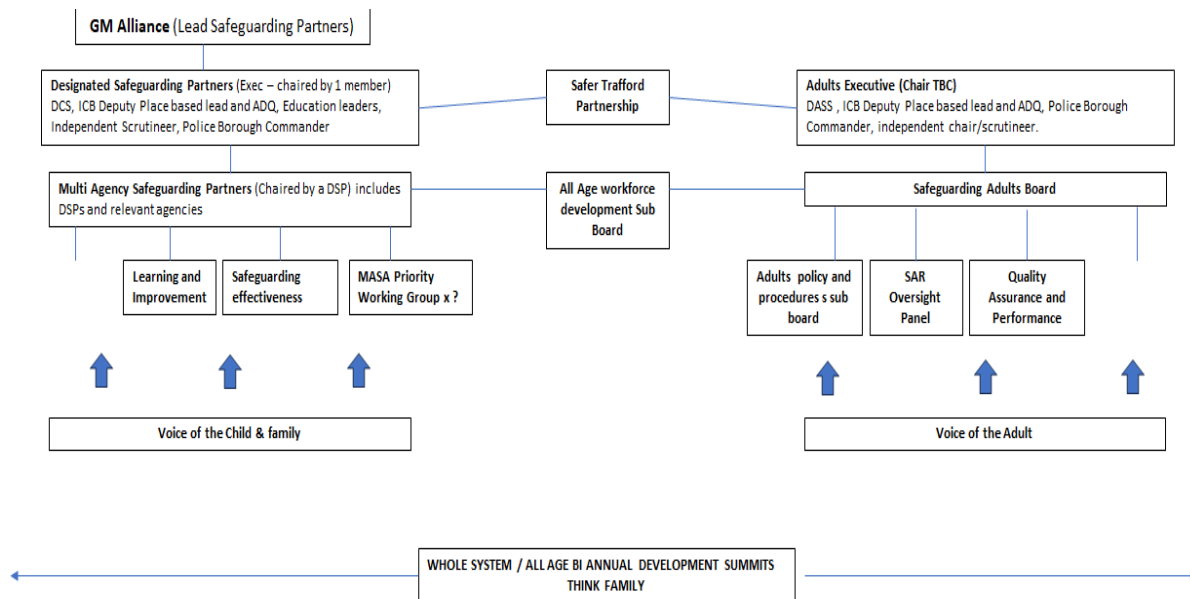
GM Alliance (Lead Safeguarding Partners)

Designated Safeguarding Partners (Exec – chaired by 1 member) DCS, ICB Deputy Place based lead and ADQ, Education leaders, Independent Scrutineer, Police Borough Commander

Safer Trafford Partnership

Adults Executive (Chair TBC) DASS , ICB Deputy Place based lead and ADQ, Police Borough Commander, independent chair/scrutineer.

Multi Agency Safeguarding Partners (Chaired by a DSP) includes DSPs and relevant agencies

All Age workforce development Sub Board

Safeguarding Adults Board

Learning and Improvement

Safeguarding effectiveness

MASA Priority Working Group x ?

Adults policy and procedures s sub board

SAR Oversight Panel

Quality Assurance and Performance

Voice of the Child & family

Voice of the Adult

WHOLE SYSTEM / ALL AGE BI ANNUAL DEVELOPMENT SUMMITS THINK FAMILY